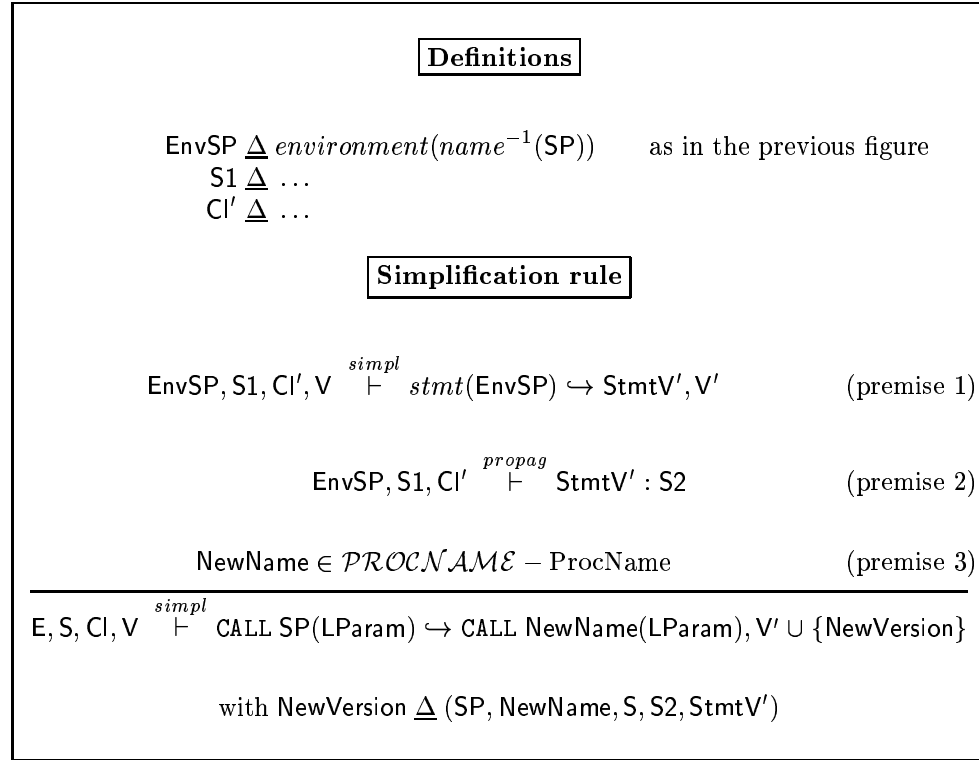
Definitions

$\mathsf{EnvSP} \ \underline{\Delta} \ environment(name^{-1}(\mathsf{SP}))$ as in the previous figure
$\mathsf{S1} \ \underline{\Delta} \ \ldots$
$\mathsf{CI}' \ \underline{\Delta} \ \ldots$

Simplification rule

$\mathsf{EnvSP}, \mathsf{S1}, \mathsf{CI}', \mathsf{V} \overset{simpl}{\vdash} stmt(\mathsf{EnvSP}) \hookrightarrow \mathsf{StmtV}', \mathsf{V}'$ (premise 1)

$\mathsf{EnvSP}, \mathsf{S1}, \mathsf{CI}' \overset{propag}{\vdash} \mathsf{StmtV}' : \mathsf{S2}$ (premise 2)

$\mathsf{NewName} \in \mathcal{PROCNAME} - \mathrm{ProcName}$ (premise 3)

$\mathsf{E}, \mathsf{S}, \mathsf{CI}, \mathsf{V} \overset{simpl}{\vdash} \mathtt{CALL}\ \mathsf{SP}(\mathsf{LParam}) \hookrightarrow \mathtt{CALL}\ \mathsf{NewName}(\mathsf{LParam}), \mathsf{V}' \cup \{\mathsf{NewVersion}\}$

with $\mathsf{NewVersion} \ \underline{\Delta} \ (\mathsf{SP}, \mathsf{NewName}, \mathsf{S}, \mathsf{S2}, \mathsf{StmtV}')$